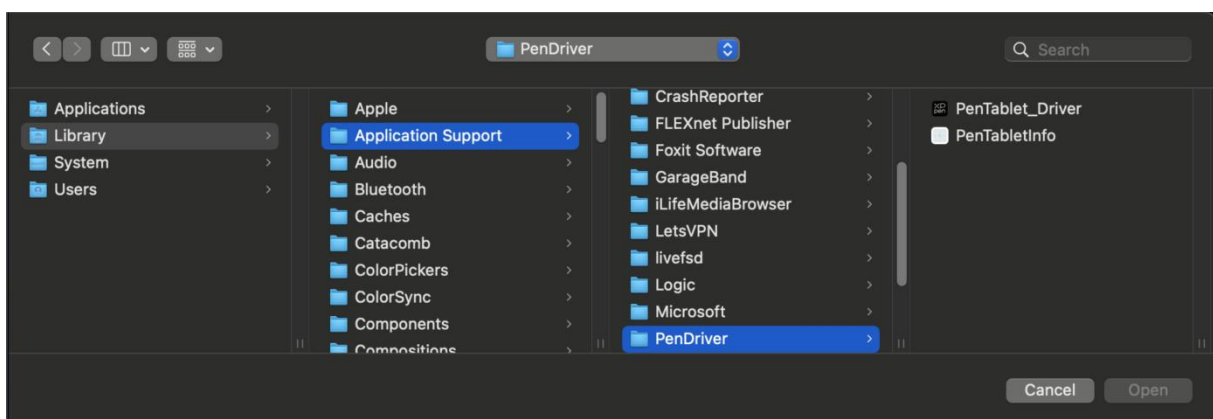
PenDriver

Search

Applications
Library
System
Users

Apple
Application Support
Audio
Bluetooth
Caches
Catacomb
ColorPickers
ColorSync
Components
Compositions

CrashReporter
FLEXnet Publisher
Foxit Software
GarageBand
iLifeMediaBrowser
LetsVPN
livefsd
Logic
Microsoft
PenDriver

PenTablet_Driver
PenTabletInfo

Cancel
Open